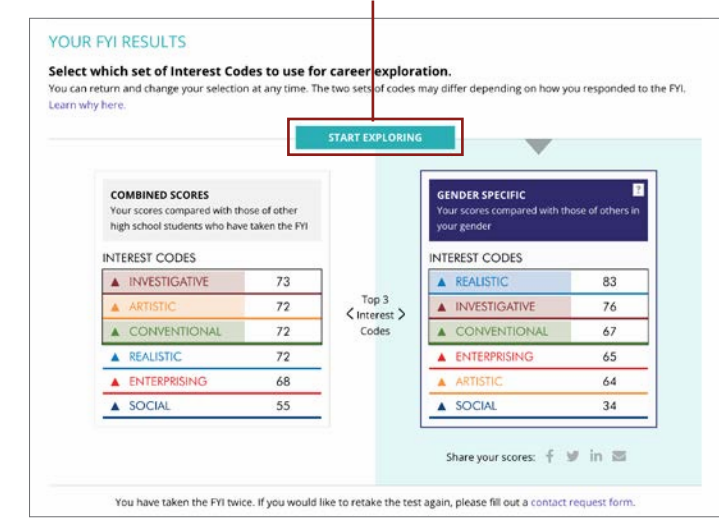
YOUR FYI RESULTS

Select which set of Interest Codes to use for career exploration.

You can return and change your selection at any time. The two sets of codes may differ depending on how you responded to the FYI. Learn why here.

START EXPLORING

COMBINED SCORES
Your scores compared with those of other high school students who have taken the FYI

INTEREST CODES

| | |
|---|---|
| ▲ INVESTIGATIVE | 73 |
| ▲ ARTISTIC | 72 |
| ▲ CONVENTIONAL | 72 |
| ▲ REALISTIC | 72 |
| ▲ ENTERPRISING | 68 |
| ▲ SOCIAL | 55 |

Top 3 Interest Codes

GENDER SPECIFIC
Your scores compared with those of others in your gender

?

INTEREST CODES

| | |
|---|---|
| ▲ REALISTIC | 83 |
| ▲ INVESTIGATIVE | 76 |
| ▲ CONVENTIONAL | 67 |
| ▲ ENTERPRISING | 65 |
| ▲ ARTISTIC | 64 |
| ▲ SOCIAL | 34 |

Share your scores:

You have taken the FYI twice. If you would like to retake the test again, please fill out a contact request form.